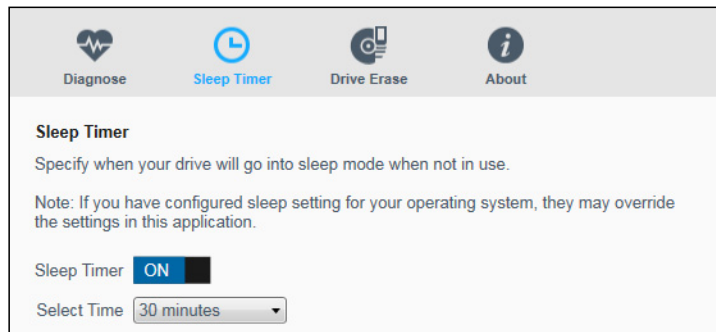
Diagnose
Sleep Timer
Drive Erase
About

Sleep Timer

Specify when your drive will go into sleep mode when not in use.

Note: If you have configured sleep setting for your operating system, they may override the settings in this application.

Sleep Timer ON

Select Time 30 minutes